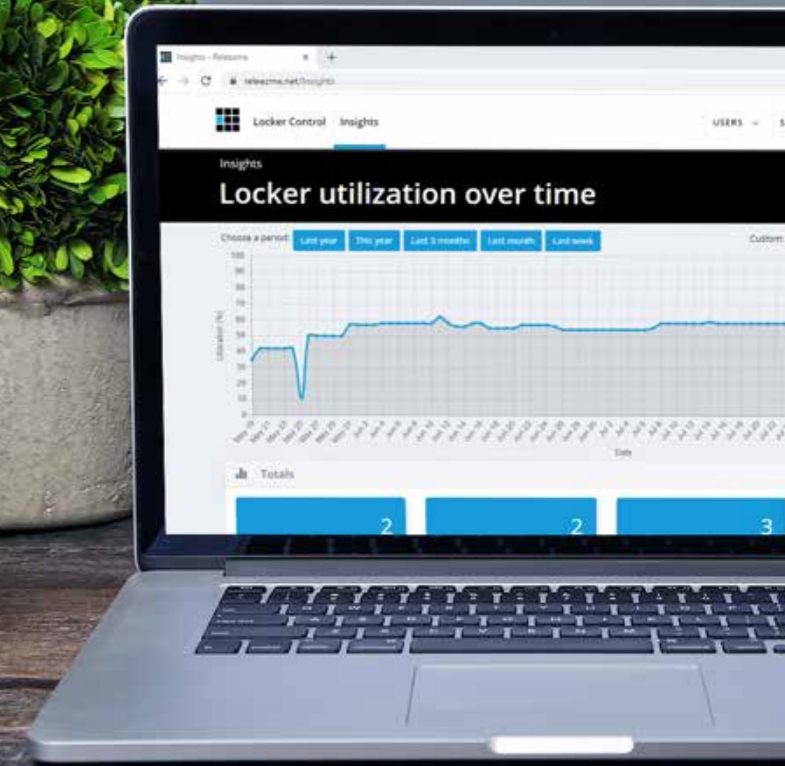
Insights - Releezme

releezme.net/insights

Locker Control Insights

USERS

Insights

Locker utilization over time

Choose a period: Last year This year Last 3 months Last month Last week

Custom

100
95
90
85
80
75
70
65
60
55
50
45
40
35
30
25
20
15
10
5
0

Utilization (%)

Date

Totals

2

2

3